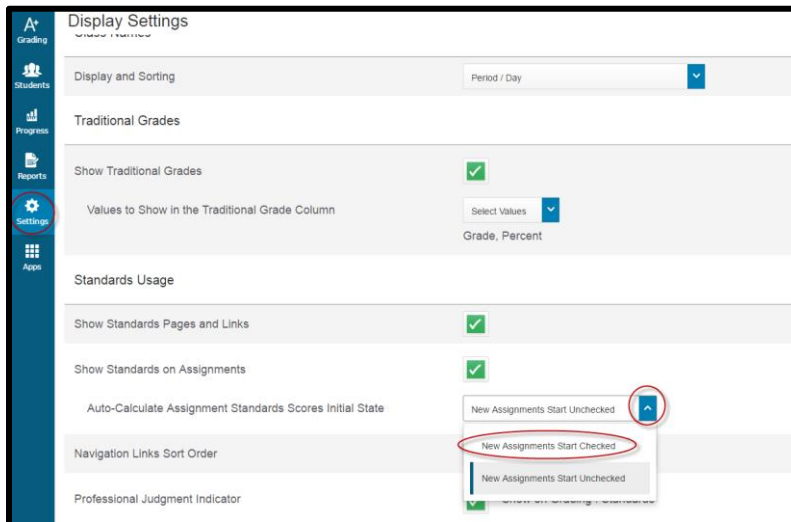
A+
Grading

Students

Progress

Reports

Settings

Apps

Display Settings

Display and Sorting

Period / Day

Traditional Grades

Show Traditional Grades

Values to Show in the Traditional Grade Column

Select Values

Grade, Percent

Standards Usage

Show Standards Pages and Links

Show Standards on Assignments

Auto-Calculate Assignment Standards Scores Initial State

New Assignments Start Unchecked

New Assignments Start Checked

New Assignments Start Unchecked

Navigation Links Sort Order

Professional Judgment Indicator